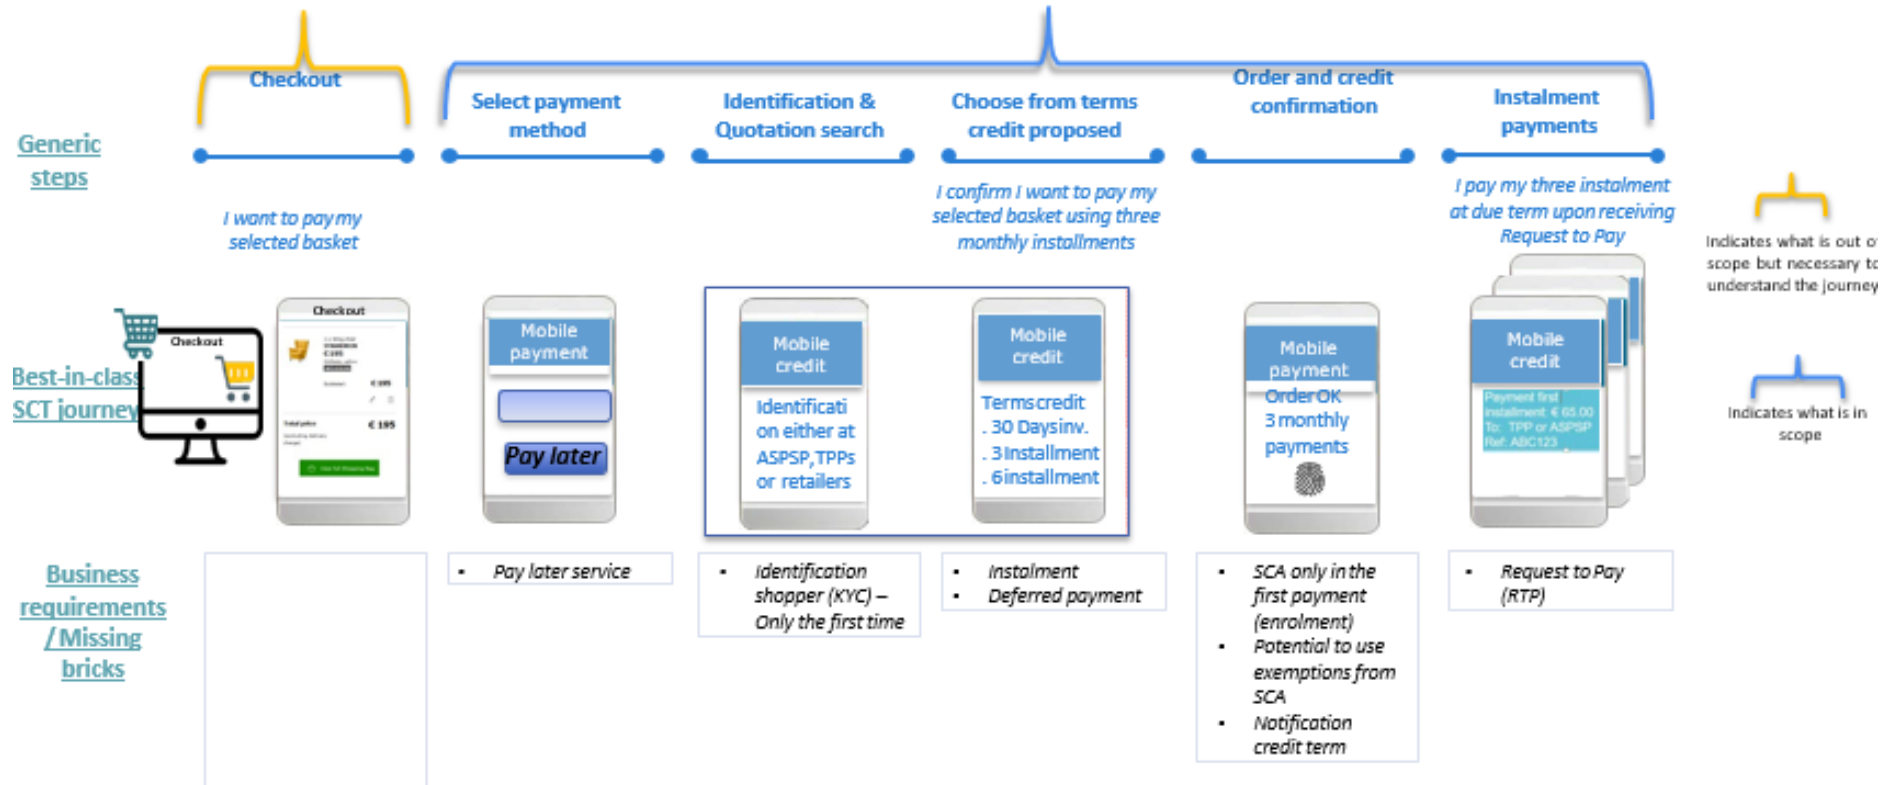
Checkout

Select payment method

Identification & Quotation search

Choose from terms credit proposed

Order and credit confirmation

Instalment payments

Generic steps

I want to pay my selected basket

I confirm I want to pay my selected basket using three monthly installments

I pay my three instalment at due term upon receiving Request to Pay

Indicates what is out of scope but necessary to understand the journey

Best-in-class SCT journey

Checkout

Checkout

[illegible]

Total price € 195

Mobile payment

Pay later

Mobile credit

Identification on either at ASPSP, TPPs or retailers

Mobile credit

Terms credit
. 30 Days inv.
. 3 Installment
. 6 installment

Mobile payment

Order OK
3 monthly payments

Mobile credit

Payment first installment € 65.00
To: TPP or ASPSP
Ref: ABC123

Indicates what is in scope

Business requirements / Missing bricks

- Pay later service

- Identification shopper (KYC) – Only the first time

- Instalment
- Deferred payment

- SCA only in the first payment (enrolment)
- Potential to use exemptions from SCA
- Notification credit term

- Request to Pay (RTP)